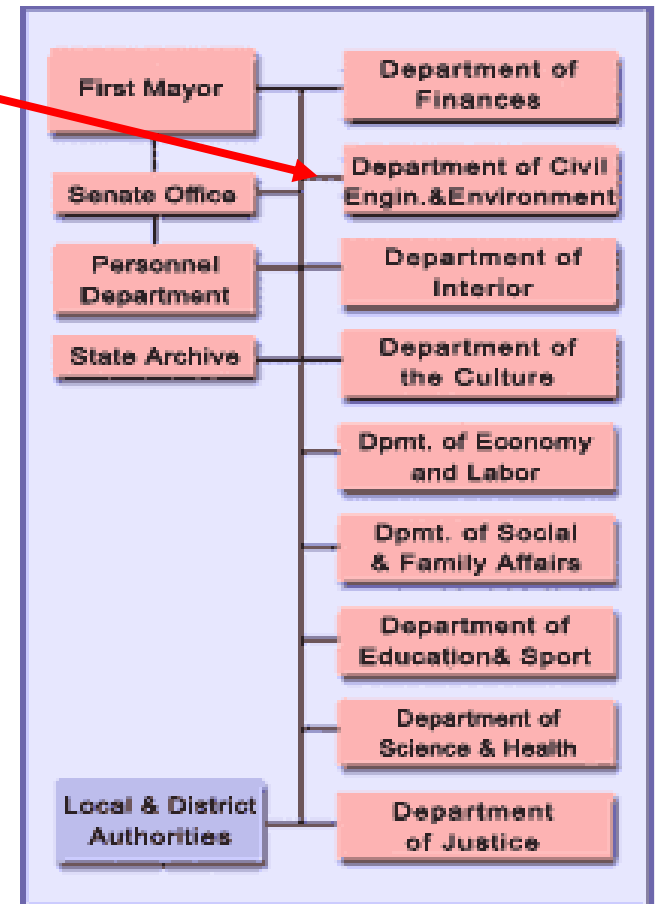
First Mayor

Senate Office

Personnel Department

State Archive

Local & District Authorities

Department of Finances

Department of Civil Engin.&Environment

Department of Interior

Department of the Culture

Dpmt. of Economy and Labor

Dpmt. of Social & Family Affairs

Department of Education& Sport

Department of Science & Health

Department of Justice